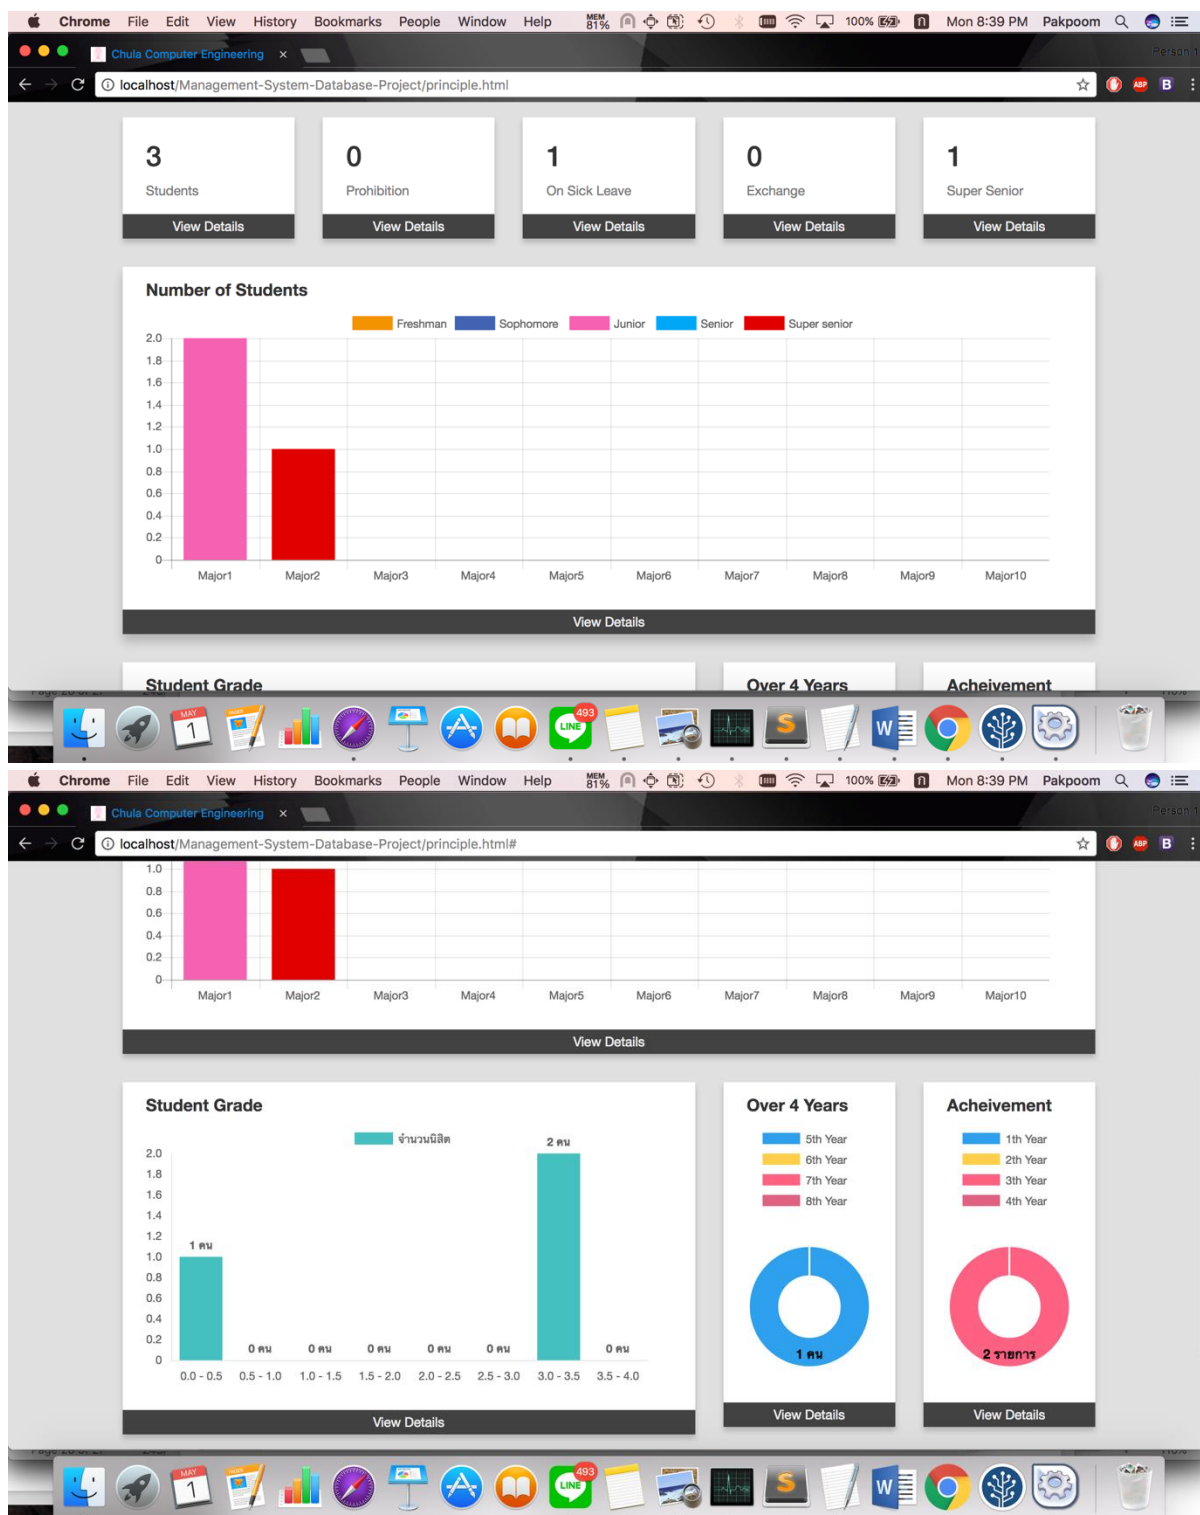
Chrome File Edit View History Bookmarks People Window Help MEM 81% 100% Mon 8:39 PM Pakpoom

Chula Computer Engineering ×

Person 1

localhost/Management-System-Database-Project/principle.html

3
Students
View Details

0
Prohibition
View Details

1
On Sick Leave
View Details

0
Exchange
View Details

1
Super Senior
View Details

Number of Students

Freshman Sophomore Junior Senior Super senior

2.0 1.8 1.6 1.4 1.2 1.0 0.8 0.6 0.4 0.2 0

Major1 Major2 Major3 Major4 Major5 Major6 Major7 Major8 Major9 Major10

View Details

Student Grade Over 4 Years Acheivement

MAY 1 493 LINE

Chrome File Edit View History Bookmarks People Window Help MEM 81% 100% Mon 8:39 PM Pakpoom

Chula Computer Engineering ×

Person 1

localhost/Management-System-Database-Project/principle.html#

1.0 0.8 0.6 0.4 0.2 0

Major1 Major2 Major3 Major4 Major5 Major6 Major7 Major8 Major9 Major10

View Details

Student Grade

จำนวนนิสิต

2.0 1.8 1.6 1.4 1.2 1.0 0.8 0.6 0.4 0.2 0

1 คน 0 คน 0 คน 0 คน 0 คน 0 คน 2 คน 0 คน

0.0 - 0.5 0.5 - 1.0 1.0 - 1.5 1.5 - 2.0 2.0 - 2.5 2.5 - 3.0 3.0 - 3.5 3.5 - 4.0

View Details

Over 4 Years

5th Year
6th Year
7th Year
8th Year

1 คน

View Details

Acheivement

1th Year
2th Year
3th Year
4th Year

2 รายการ

View Details

MAY 1 493 LINE